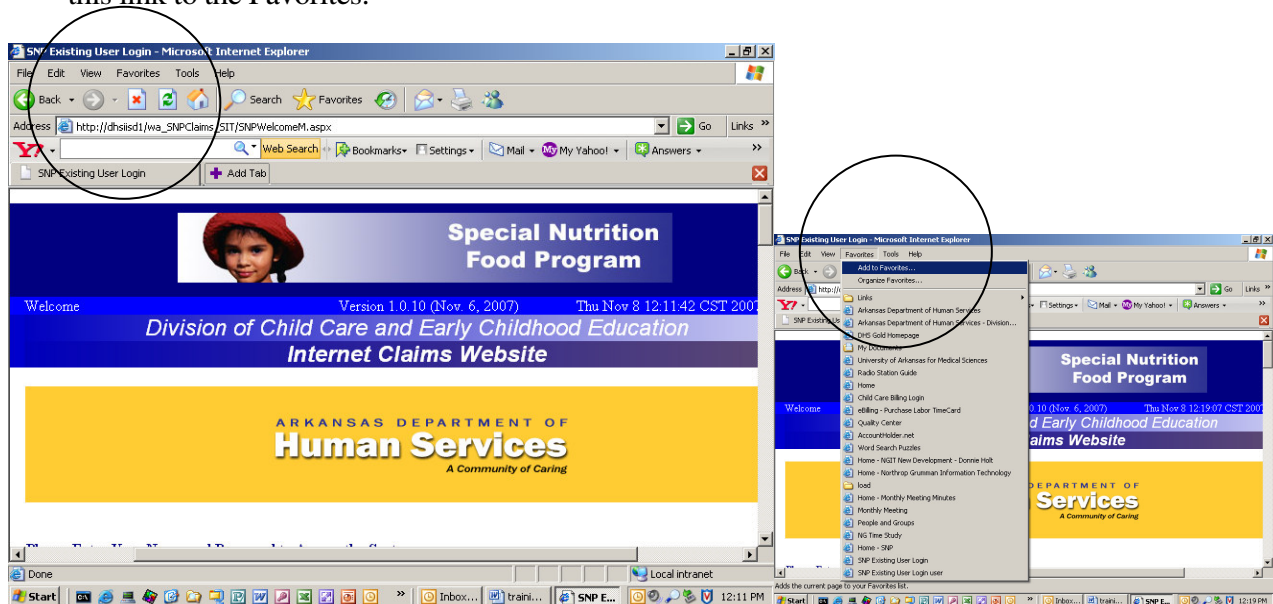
this link to the Favorites.

SNP Existing User Login - Microsoft Internet Explorer

File Edit View Favorites Tools Help

Back Search Favorites

Address http://dhsiisd1/wa_SNPClaims_SIT/SNPWelcomeM.aspx Go Links

Web Search Bookmarks Settings Mail My Yahoo! Answers

SNP Existing User Login Add Tab

Special Nutrition Food Program

Welcome Version 1.0.10 (Nov. 6, 2007) Thu Nov 8 12:11:42 CST 2007

Division of Child Care and Early Childhood Education

Internet Claims Website

ARKANSAS DEPARTMENT OF

Human Services

A Community of Caring

Done Local intranet

Start Inbox... traini... SNP E... 12:11 PM

SNP Existing User Login - Microsoft Internet Explorer

File Edit View Favorites Tools Help

Add to Favorites...
Organize Favorites...
Links
Arkansas Department of Human Services
Arkansas Department of Human Services - Division...
DHS Gold Homepage
My Documents
University of Arkansas for Medical Sciences
Radio Station Guide
Home
Child Care Billing Login
eBilling - Purchase Labor TimeCard
Quality Center
AccountHolder.net
Word Search Puzzles
Home - NGIT New Development - Donnie Holt
Home - Northrop Grumman Information Technology
load
Home - Monthly Meeting Minutes
Monthly Meeting
People and Groups
NG Time Study
Home - SNP
SNP Existing User Login
SNP Existing User Login user

Address http:// Go Links

Settings Mail My Yahoo! Answers

SNP Existing Us

Special Nutrition Food Program

Welcome 1.0.10 (Nov. 6, 2007) Thu Nov 8 12:19:07 CST 2007

d Early Childhood Education

aims Website

DEPARTMENT OF

Services

A Community of Caring

Adds the current page to your Favorites list.

Start Inbox... traini... SNP E... 12:19 PM